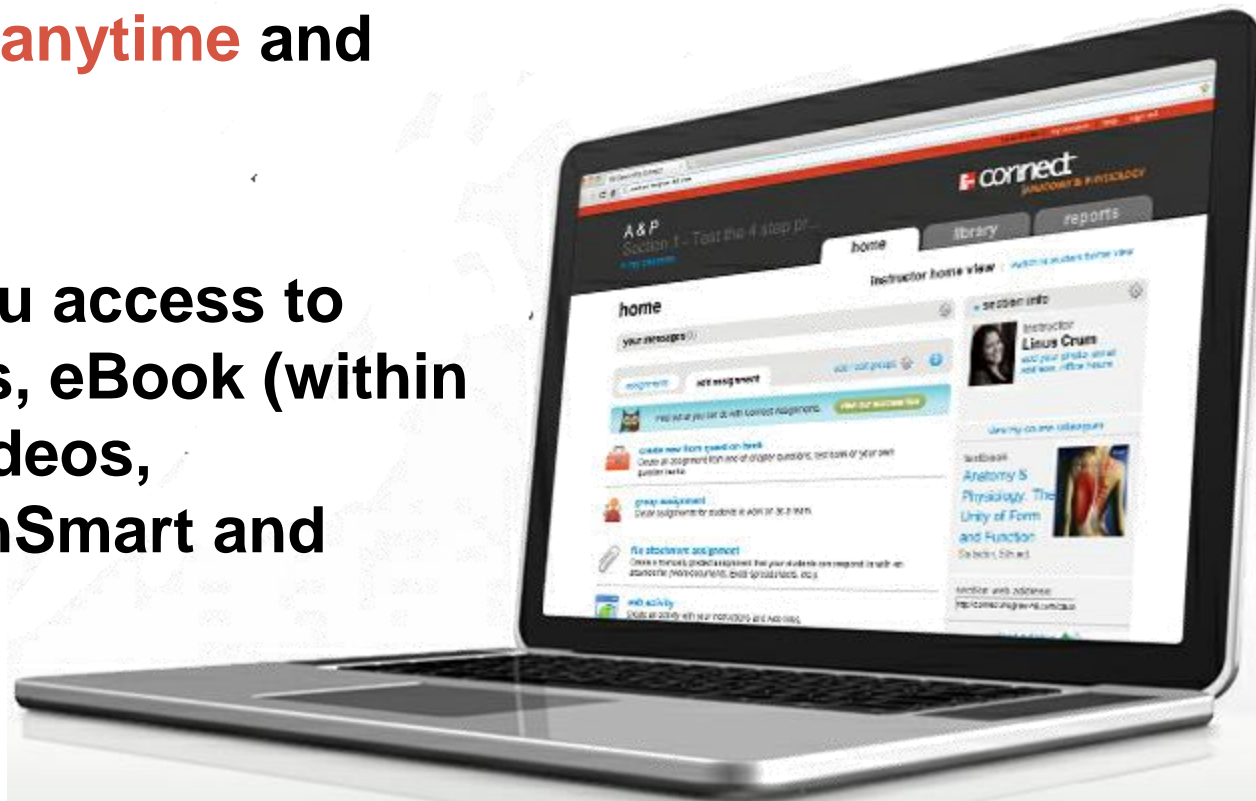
anytime and

u access to
s, eBook (within
deos,
nSmart and

connect
ANATOMY & PHYSIOLOGY

A&P
Section 1 - Test the 4 step pr...

home
library
reports

instructor home view

home

your messages

assignments
add assignment

help set up your 1st class with Connect assignments

create new from question bank
Create an assignment from end of chapter questions, test bank or your own question banks.

group assignment
Create assignments for students to work on as a team.

file attachment assignment

web activity

section info

instructor
Linus Crum

view my course colleagues

textbook
Anatomy & Physiology: The Unity of Form and Function
Saladin, Edward

section web address: